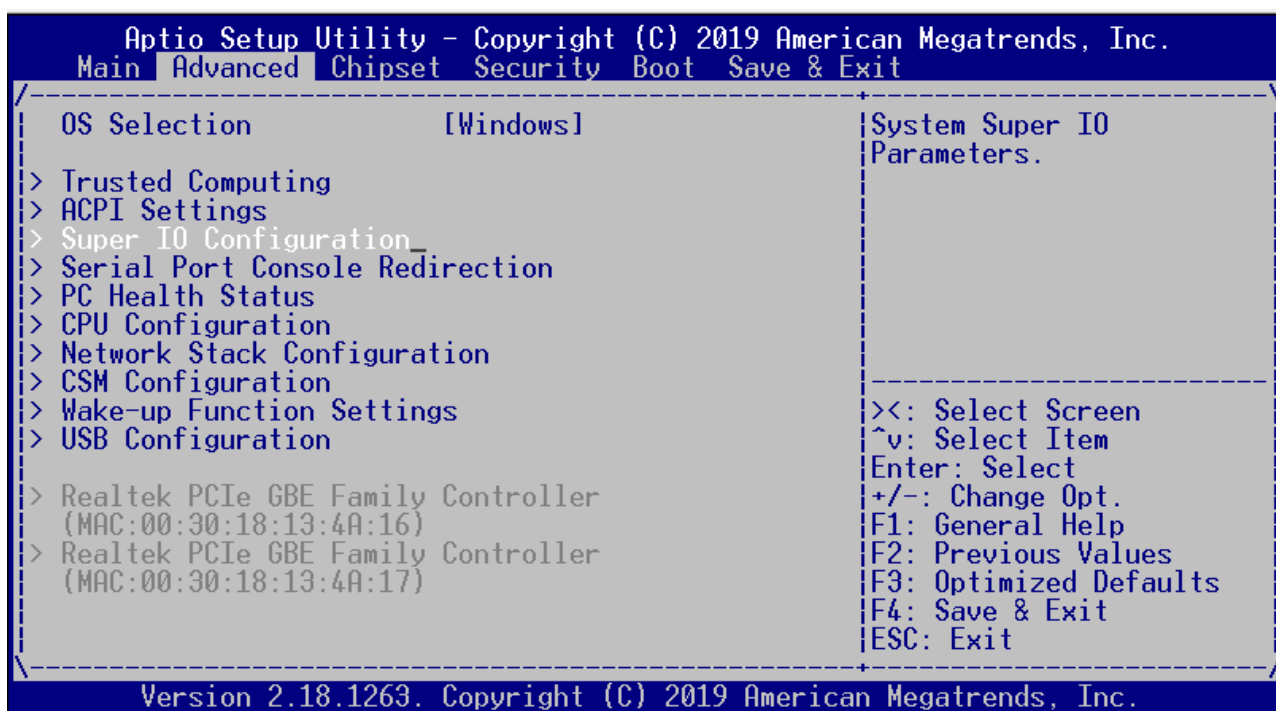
Aptio Setup Utility – Copyright (C) 2019 American Megatrends, Inc.
Main Advanced Chipset Security Boot Save & Exit

OS Selection [Windows]

> Trusted Computing
> ACPI Settings
> Super IO Configuration
> Serial Port Console Redirection
> PC Health Status
> CPU Configuration
> Network Stack Configuration
> CSM Configuration
> Wake-up Function Settings
> USB Configuration

> Realtek PCIe GBE Family Controller (MAC:00:30:18:13:4A:16)
> Realtek PCIe GBE Family Controller (MAC:00:30:18:13:4A:17)

System Super IO Parameters.

><: Select Screen
^v: Select Item
Enter: Select
+/-: Change Opt.
F1: General Help
F2: Previous Values
F3: Optimized Defaults
F4: Save & Exit
ESC: Exit

Version 2.18.1263. Copyright (C) 2019 American Megatrends, Inc.